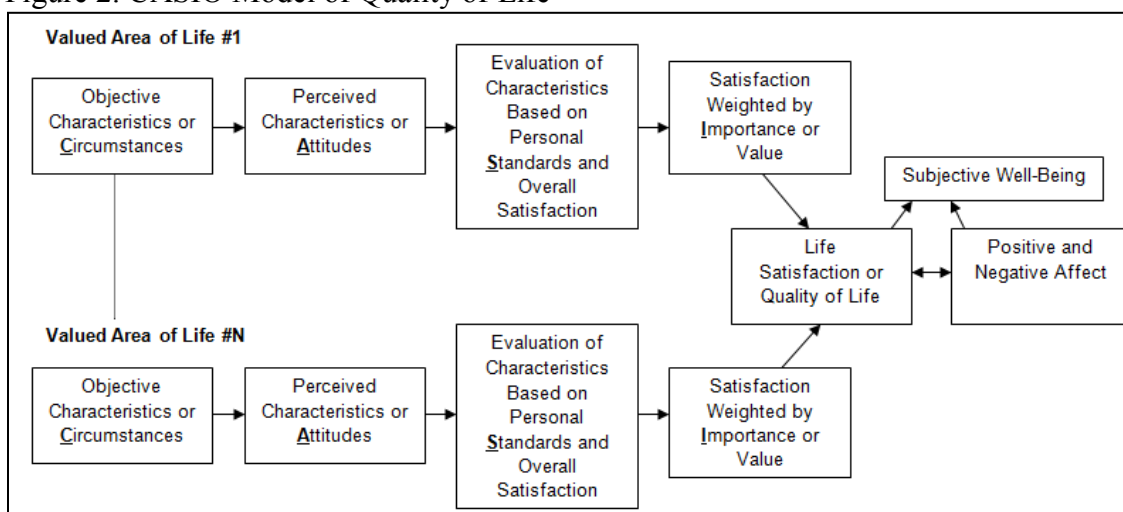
Figure 2. CASIO Model of Quality of Life

Valued Area of Life #1

Objective Characteristics or Circumstances

Perceived Characteristics or Attitudes

Evaluation of Characteristics Based on Personal Standards and Overall Satisfaction

Satisfaction Weighted by Importance or Value

Subjective Well-Being

Life Satisfaction or Quality of Life

Positive and Negative Affect

Valued Area of Life #N

Objective Characteristics or Circumstances

Perceived Characteristics or Attitudes

Evaluation of Characteristics Based on Personal Standards and Overall Satisfaction

Satisfaction Weighted by Importance or Value